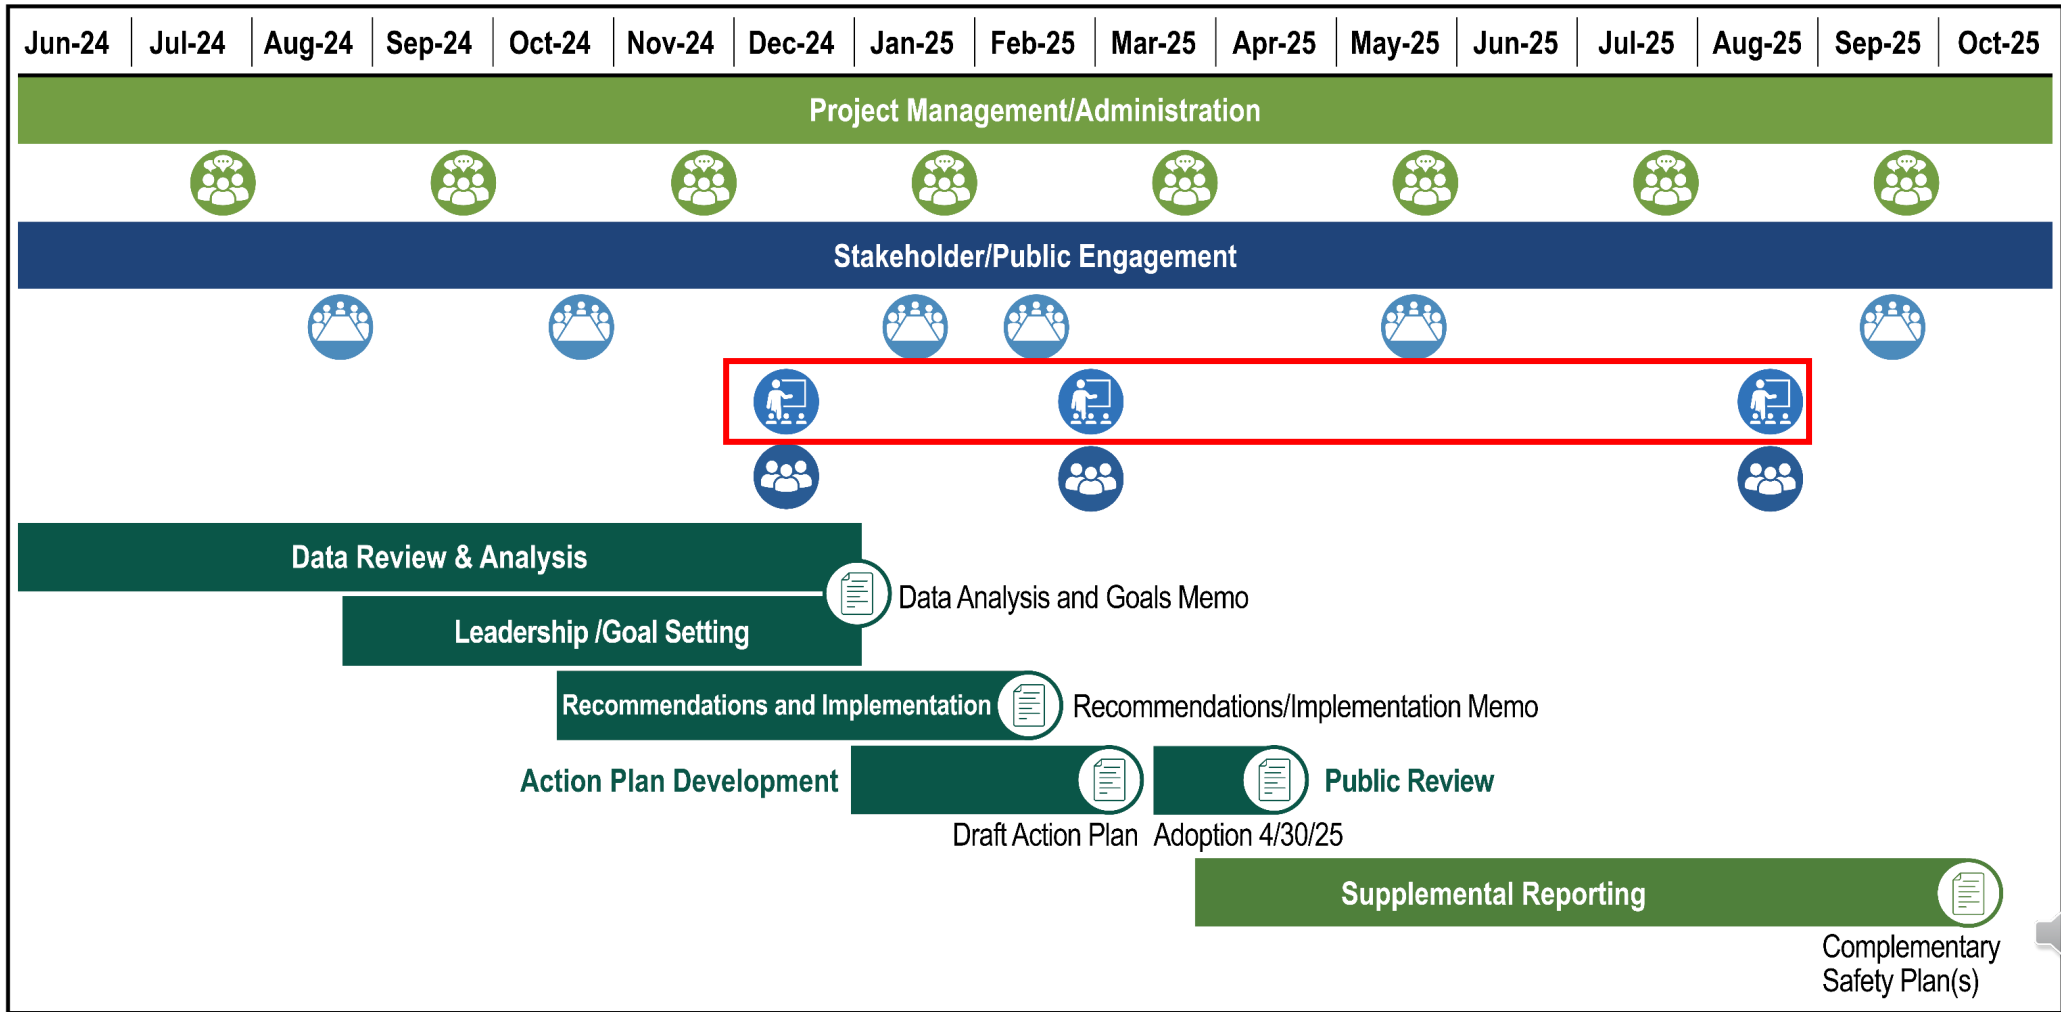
| Jun-24 | Jul-24 | Aug-24 | Sep-24 | Oct-24 | Nov-24 | Dec-24 | Jan-25 | Feb-25 | Mar-25 | Apr-25 | May-25 | Jun-25 | Jul-25 | Aug-25 | Sep-25 | Oct-25 |
|---|---|---|---|---|---|---|---|---|---|---|---|---|---|---|---|---|

Project Management/Administration

Stakeholder/Public Engagement

Data Review & Analysis

Data Analysis and Goals Memo

Leadership /Goal Setting

Recommendations and Implementation

Recommendations/Implementation Memo

Action Plan Development

Public Review

Draft Action Plan

Adoption 4/30/25

Supplemental Reporting

Complementary Safety Plan(s)